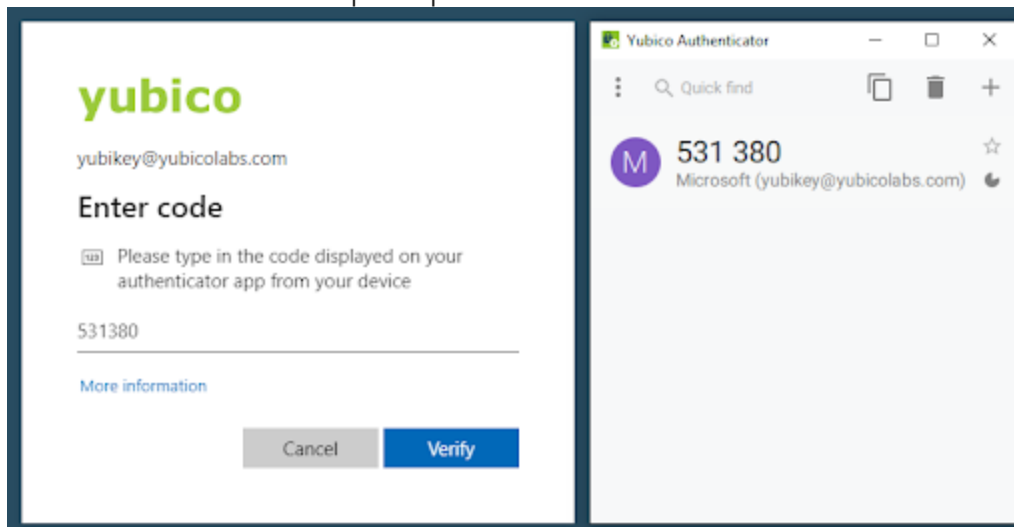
yubico

yubikey@yubicolabs.com

Enter code

123 Please type in the code displayed on your authenticator app from your device

531380

More information

Cancel Verify

Yubico Authenticator

Quick find

M 531 380
Microsoft (yubikey@yubicolabs.com)